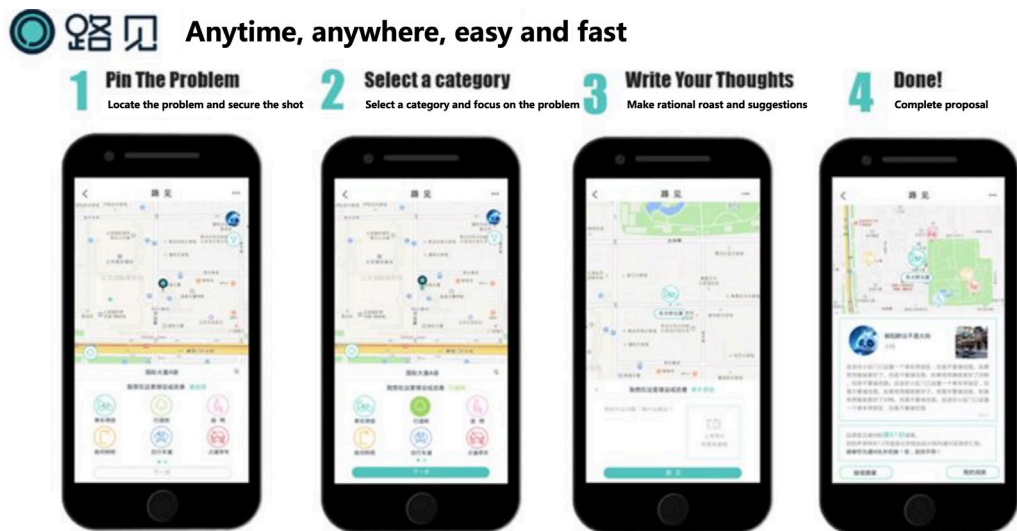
路见 Anytime, anywhere, easy and fast

1 Pin The Problem
Locate the problem and secure the shot

2 Select a category
Select a category and focus on the problem

3 Write Your Thoughts
Make rational roast and suggestions

4 Done!
Complete proposal

路见

路见

路见

路见